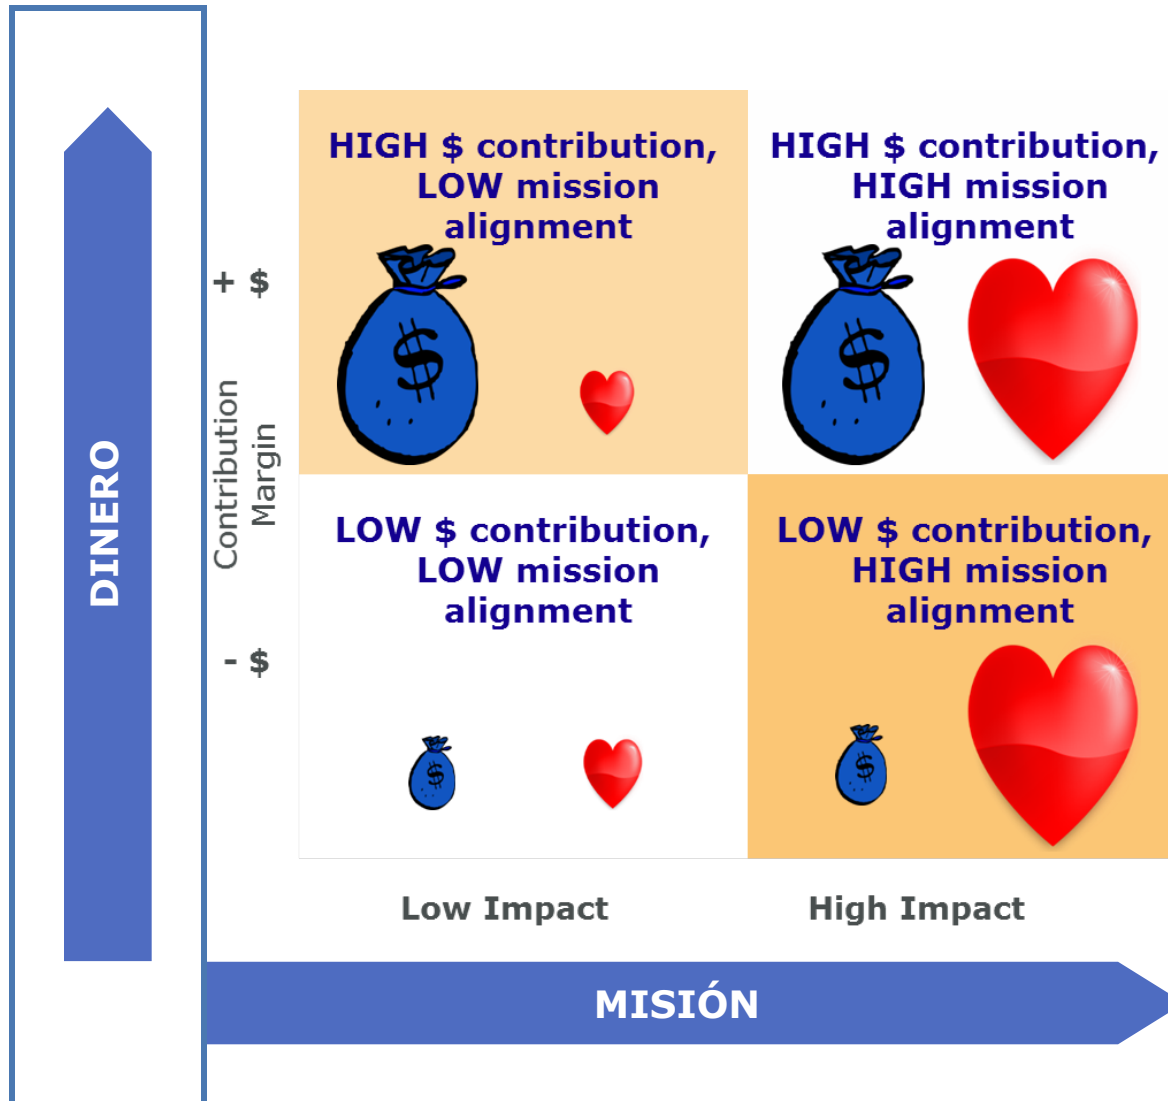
DINERO

+ $

Contribution Margin

- $

HIGH $ contribution, LOW mission alignment

HIGH $ contribution, HIGH mission alignment

$

$

LOW $ contribution, LOW mission alignment

LOW $ contribution, HIGH mission alignment

$

$

Low Impact

High Impact

MISIÓN